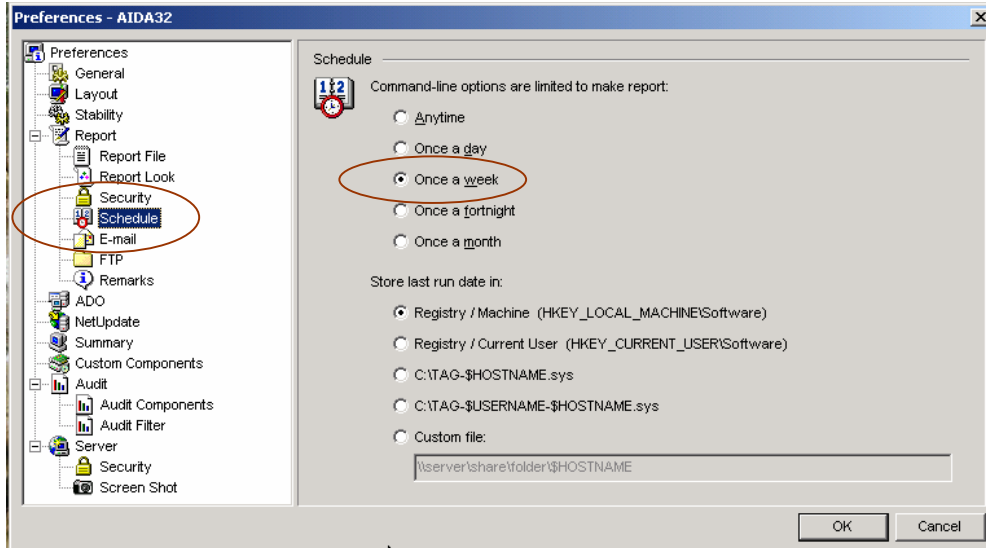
Preferences - AIDA32

Preferences
General
Layout
Stability
Report
Report File
Report Look
Security
Schedule
E-mail
FTP
Remarks
ADO
NetUpdate
Summary
Custom Components
Audit
Audit Components
Audit Filter
Server
Security
Screen Shot

Schedule

Command-line options are limited to make report:

Anytime
Once a day
Once a week
Once a fortnight
Once a month

Store last run date in:

Registry / Machine (HKEY_LOCAL_MACHINE\Software)
Registry / Current User (HKEY_CURRENT_USER\Software)
C:\TAG-$HOSTNAME.sys
C:\TAG-$USERNAME-$HOSTNAME.sys
Custom file:
\\server\share\folder\$HOSTNAME

OK
Cancel